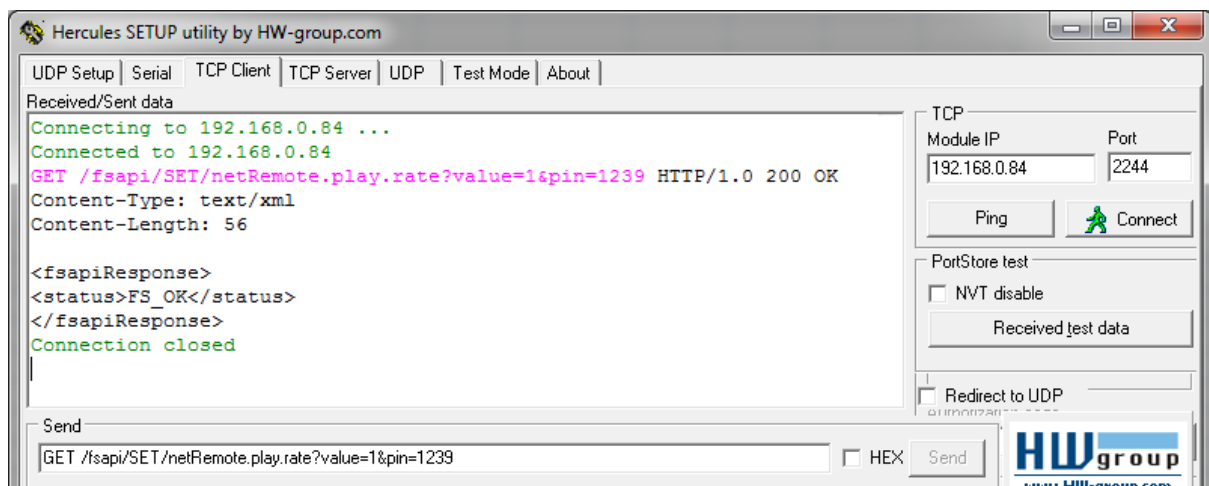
Hercules SETUP utility by HW-group.com

UDP Setup | Serial | TCP Client | TCP Server | UDP | Test Mode | About

Received/Sent data

Connecting to 192.168.0.84 ...
Connected to 192.168.0.84
GET /fsapi/SET/netRemote.play.rate?value=1&pin=1239 HTTP/1.0 200 OK
Content-Type: text/xml
Content-Length: 56

<fsapiResponse>
<status>FS_OK</status>
</fsapiResponse>
Connection closed

TCP
Module IP
192.168.0.84
Port
2244
Ping
Connect

PortStore test
NVT disable
Received test data

Redirect to UDP

Send
GET /fsapi/SET/netRemote.play.rate?value=1&pin=1239
HEX
Send

HW group
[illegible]